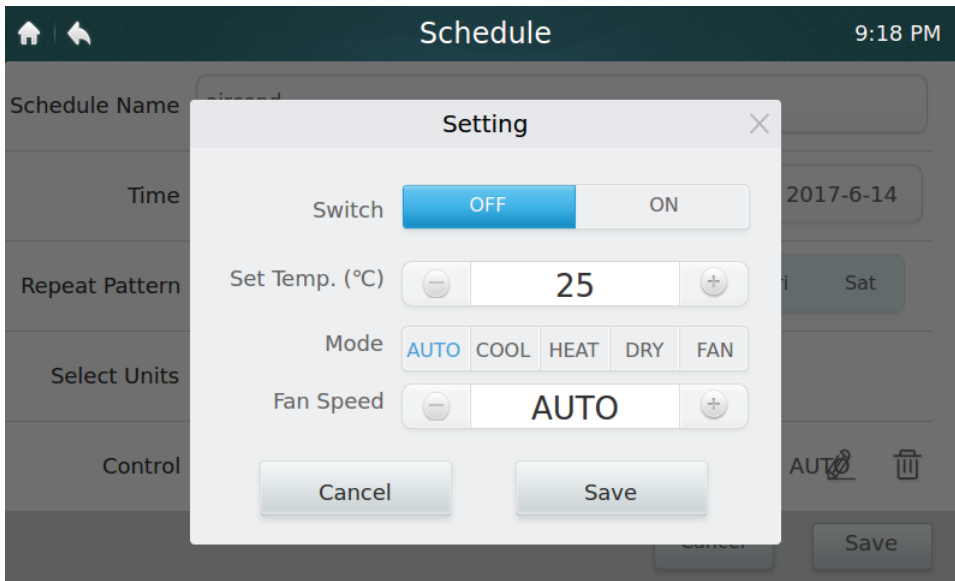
Schedule

9:18 PM

Schedule Name

Time

2017-6-14

Repeat Pattern

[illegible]i

Sat

Select Units

Control

AUTO

Save

Setting

Switch

OFF

ON

Set Temp. (℃)

25

Mode

AUTO

COOL

HEAT

DRY

FAN

Fan Speed

AUTO

Cancel

Save